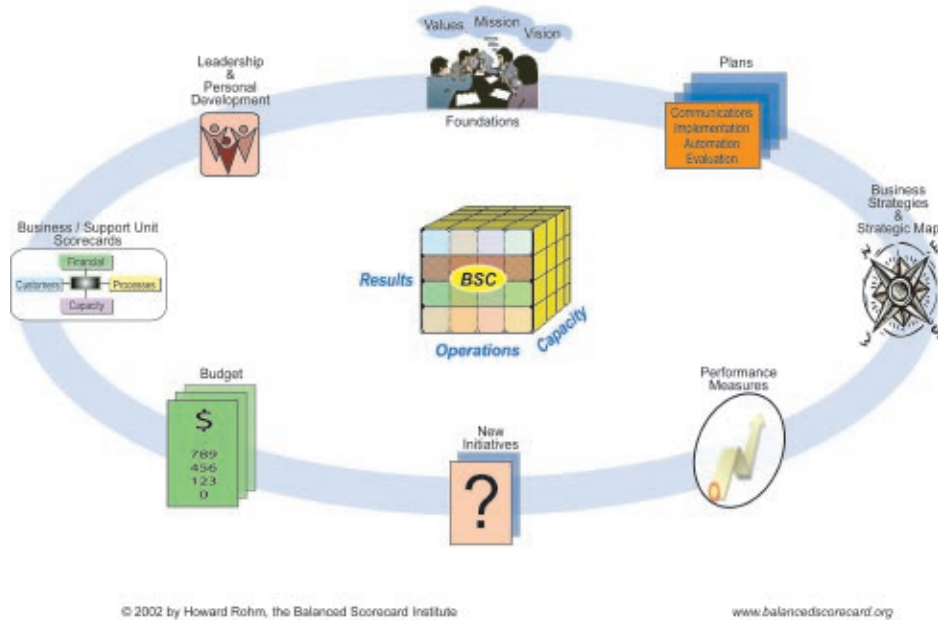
Values Mission Vision

Foundations

Leadership & Personal Development

Plans

Communications
Implementation
Automation
Evaluation

Business Strategies & Strategic Map

Business / Support Unit Scorecards

Financial
Customers
Processes
Capacity

Results

BSC

Operations

Capacity

Budget

$

789
456
123
0

New Initiatives

?

Performance Measures

© 2002 by Howard Rohm, the Balanced Scorecard Institute

www.balancedscorecard.org